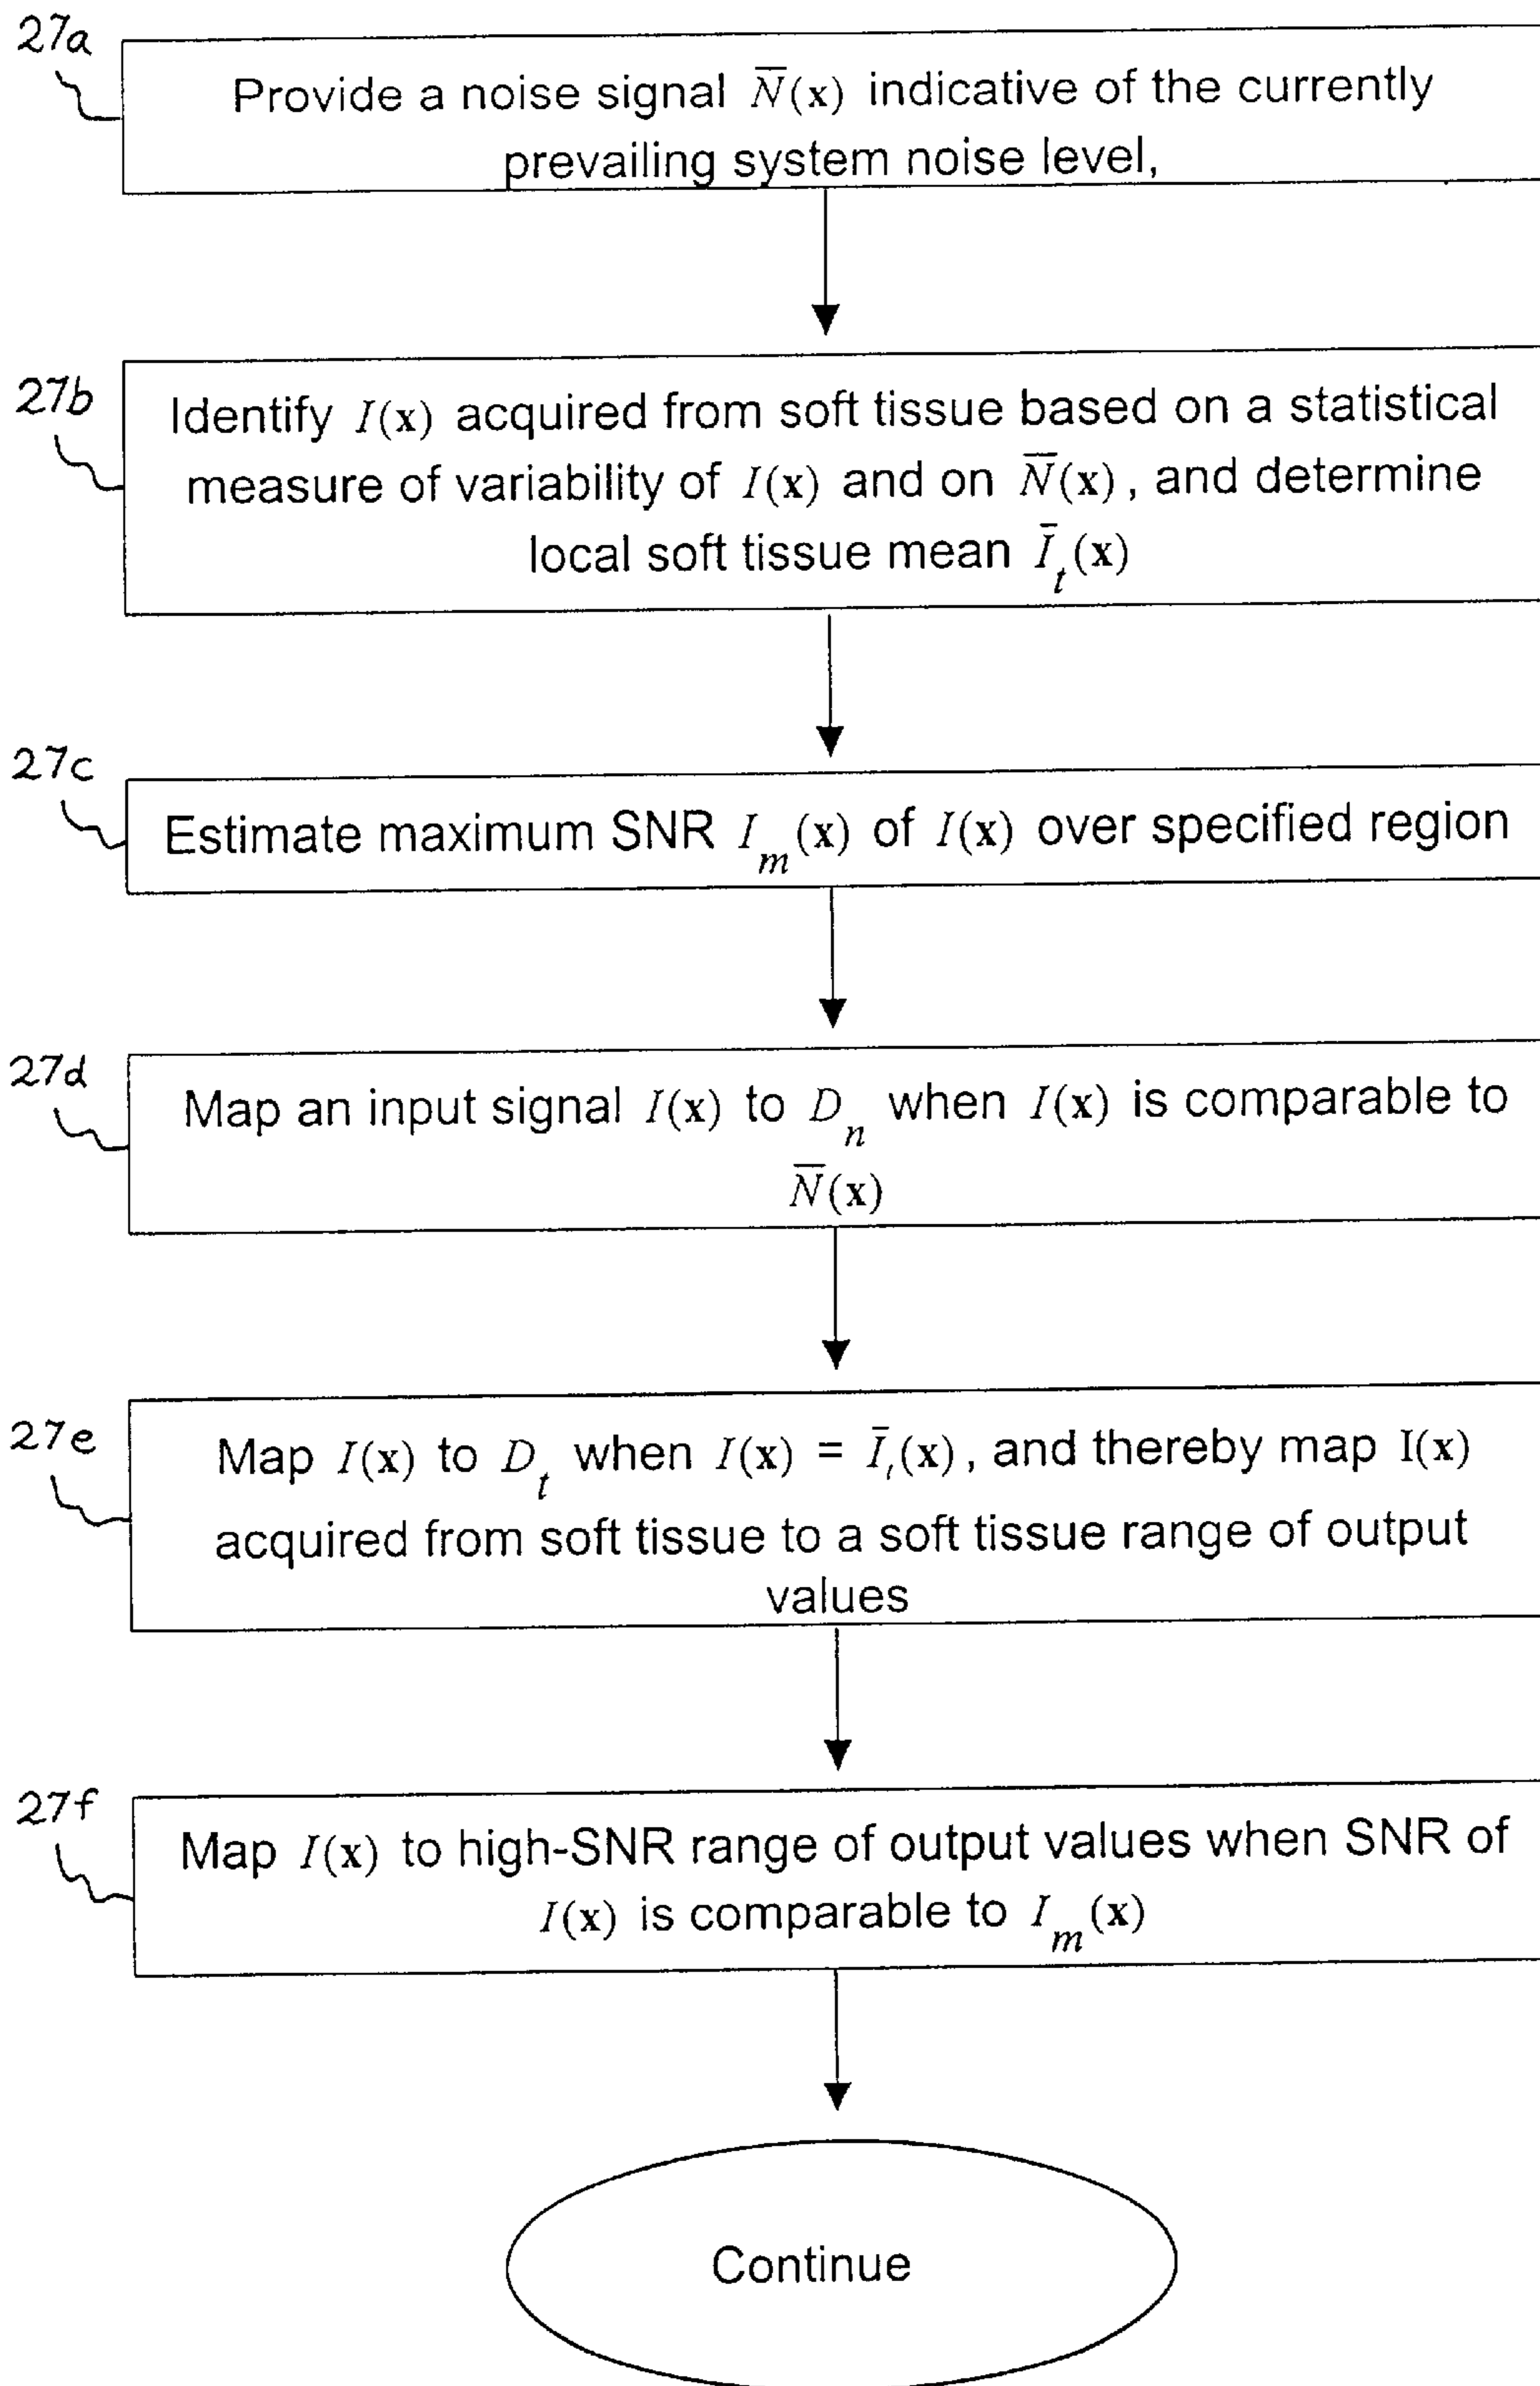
27a

Provide a noise signal $\overline{N}(\mathbf{x})$ indicative of the currently prevailing system noise level,

27b

Identify $I(\mathbf{x})$ acquired from soft tissue based on a statistical measure of variability of $I(\mathbf{x})$ and on $\overline{N}(\mathbf{x})$, and determine local soft tissue mean $\bar{I}_t(\mathbf{x})$

27c

Estimate maximum SNR $I_m(\mathbf{x})$ of $I(\mathbf{x})$ over specified region

27d

Map an input signal $I(\mathbf{x})$ to $D_n$ when $I(\mathbf{x})$ is comparable to $\overline{N}(\mathbf{x})$

27e

Map $I(\mathbf{x})$ to $D_t$ when $I(\mathbf{x})$ = $\bar{I}_t(\mathbf{x})$, and thereby map I(x) acquired from soft tissue to a soft tissue range of output values

27f

Map $I(\mathbf{x})$ to high-SNR range of output values when SNR of $I(\mathbf{x})$ is comparable to $I_m(\mathbf{x})$

Continue